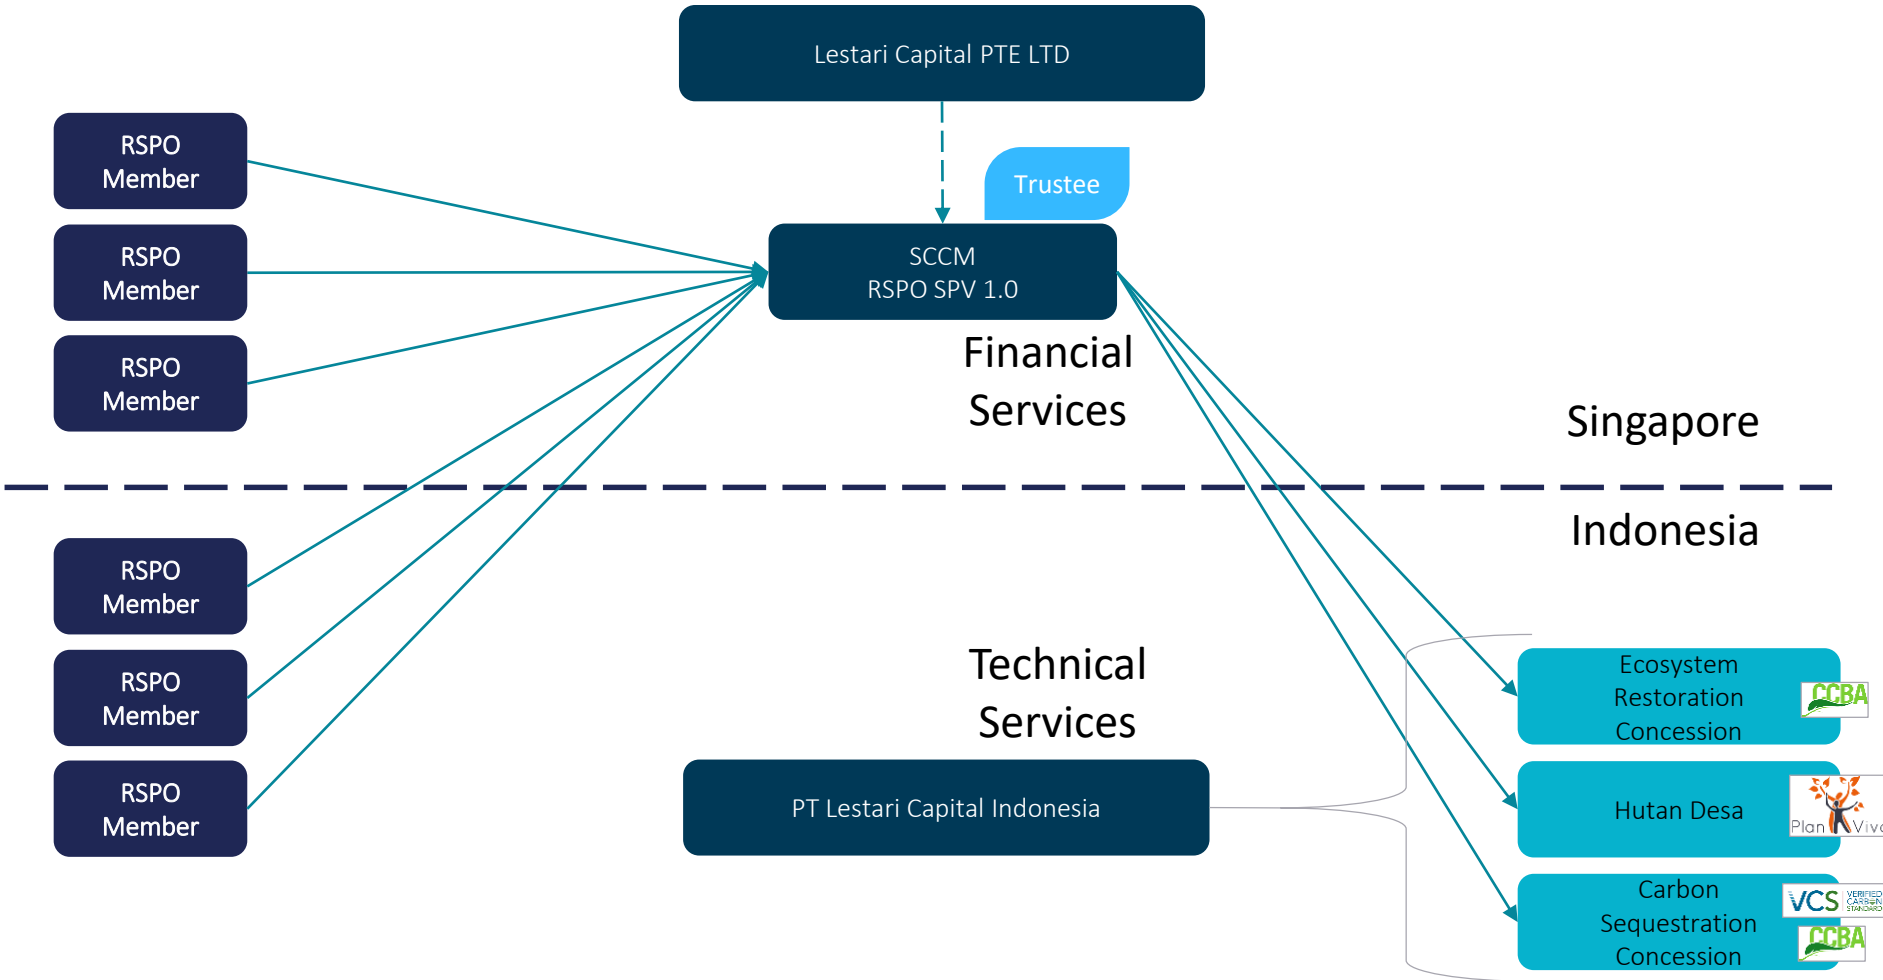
Lestari Capital PTE LTD

RSPO Member

RSPO Member

RSPO Member

Trustee

SCCM
RSPO SPV 1.0

Financial Services

Singapore

Indonesia

RSPO Member

RSPO Member

RSPO Member

Technical Services

PT Lestari Capital Indonesia

Ecosystem Restoration Concession

CCBA

Hutan Desa

Plan Vivo

Carbon Sequestration Concession

VCS VERIFIED CARBON STANDARD

CCBA